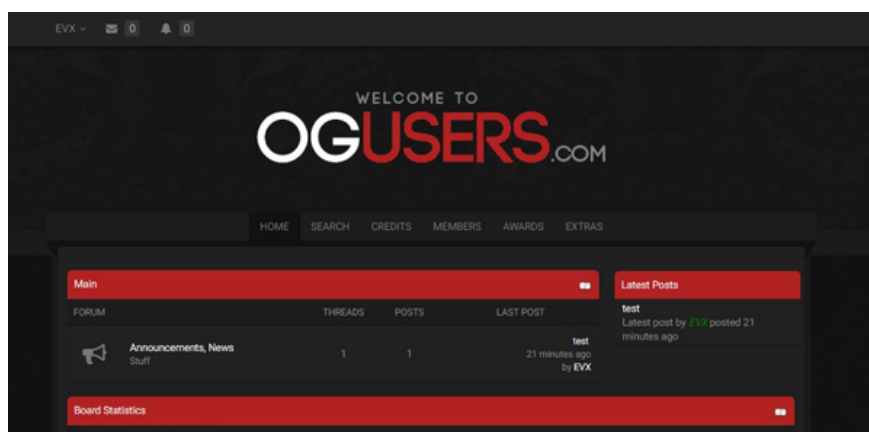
EVX 0 0

WELCOME TO
OGUSERS.COM

HOME SEARCH CREDITS MEMBERS AWARDS EXTRAS

Main

| FORUM | THREADS | POSTS | LAST POST |
|---|---|---|---|
| Announcements, News Stuff | 1 | 1 | test 21 minutes ago by EVX |

Latest Posts

test
Latest post by EVX posted 21 minutes ago

Board Statistics